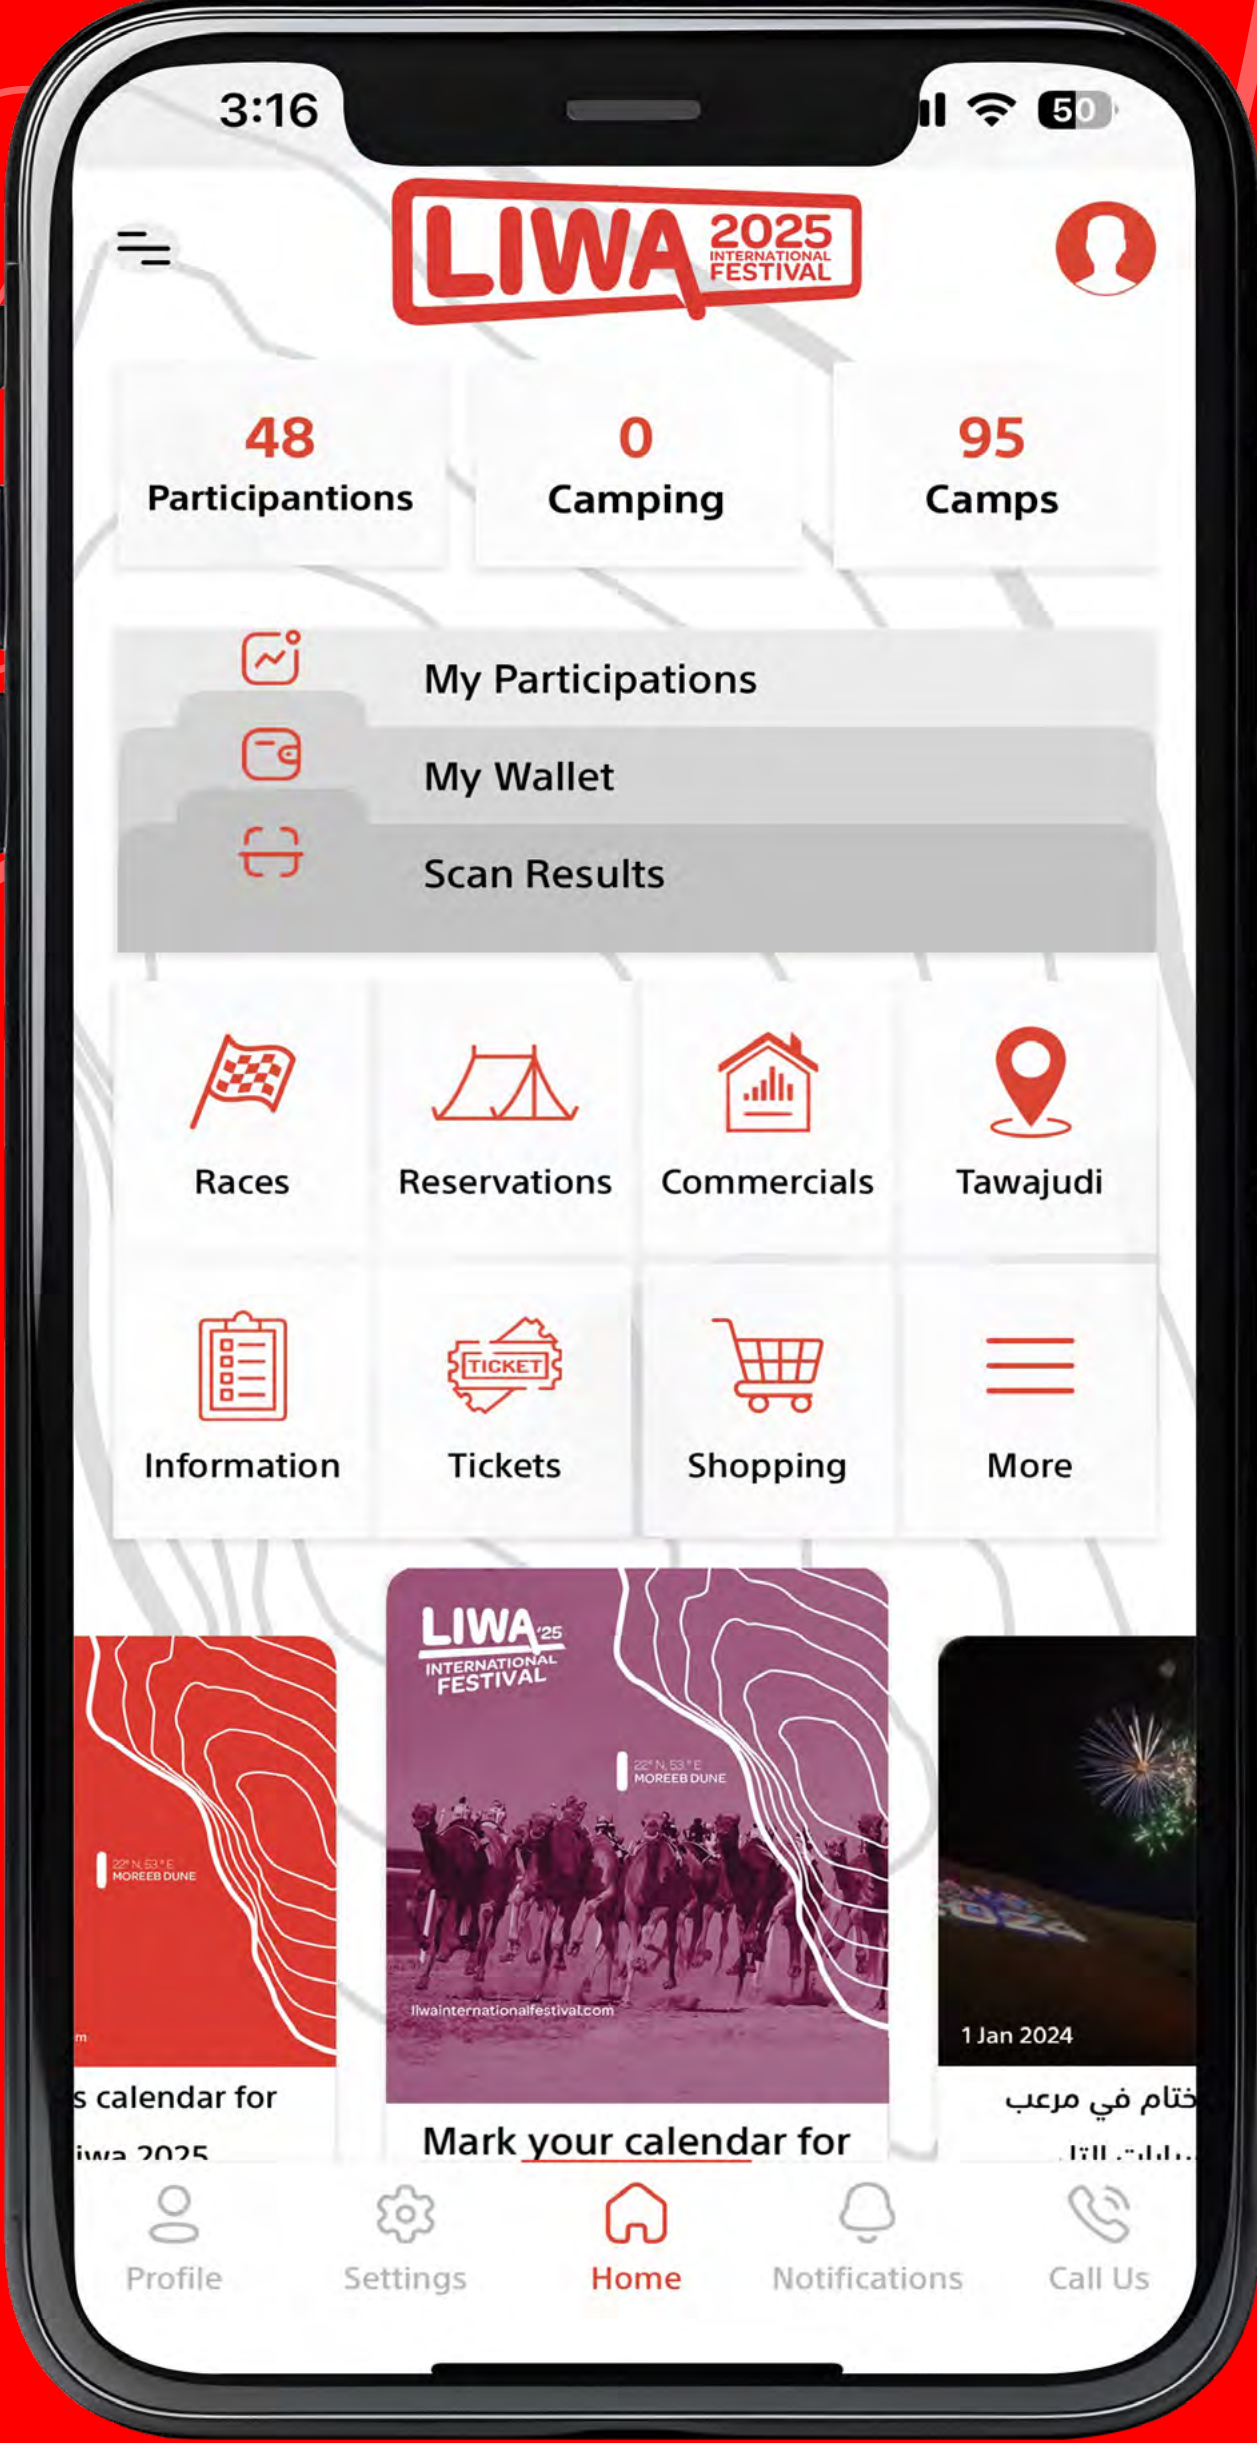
3:16

50

LIWA 2025 INTERNATIONAL FESTIVAL

48
Participantions

0
Camping

95
Camps

My Participations

My Wallet

Scan Results

Races

Reservations

Commercials

Tawajudi

Information

TICKET
Tickets

Shopping

More

22° N, 53° E
MOREEB DUNE

m

s calendar for

iwa 2025

LIWA '25 INTERNATIONAL FESTIVAL

22° N, 53° E
MOREEB DUNE

liwainternationalfestival.com

Mark your calendar for

1 Jan 2024

ختام في مرعب

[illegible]

Profile

Settings

Home

Notifications

Call Us